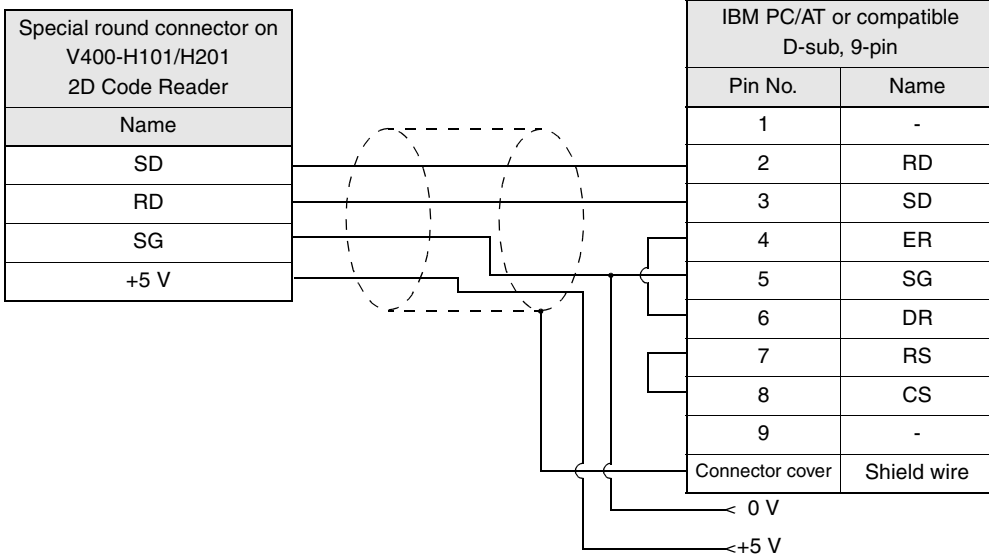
| Special round connector on V400-H101/H201 2D Code Reader |
|---|
| Name |
| SD |
| RD |
| SG |
| +5 V |

| IBM PC/AT or compatible D-sub, 9-pin | |
|---|---|
| Pin No. | Name |
| 1 | - |
| 2 | RD |
| 3 | SD |
| 4 | ER |
| 5 | SG |
| 6 | DR |
| 7 | RS |
| 8 | CS |
| 9 | - |
| Connector cover | Shield wire |

0 V

+5 V